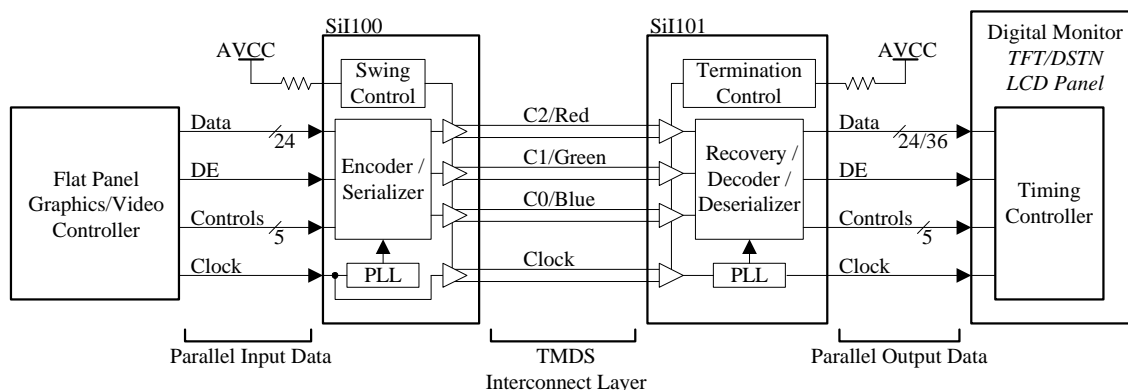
SiI100

AVCC

Swing Control

Flat Panel Graphics/Video Controller

Data

24

DE

Controls

5

Clock

Encoder / Serializer

PLL

C2/Red

C1/Green

C0/Blue

Clock

SiI101

Termination Control

AVCC

Recovery / Decoder / Deserializer

PLL

Data

24/36

DE

Controls

5

Clock

Digital Monitor
*TFT/DSTN*
*LCD Panel*

Timing Controller

Parallel Input Data

TMDS
Interconnect Layer

Parallel Output Data